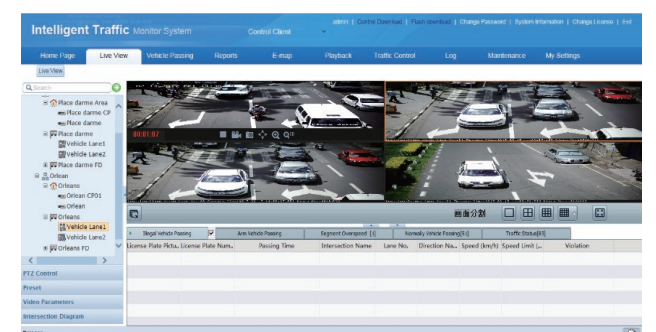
Intelligent Traffic Monitor System

Control Client

admin | Control Download | Flash download | Change Password | System Information | Change License | Exit

Home Page | Live View | Vehicle Passing | Reports | E-map | Playback | Traffic Control | Log | Maintenance | My Settings

Live View

Search

Place darme Area
Place darme CP
Place darme
Place darme
Vehicle Lane1
Vehicle Lane2
Place darme FD
Orlean
Orleans
Orlean CP01
Orlean
Orleans
Vehicle Lane1
Vehicle Lane2
Orleans FD

PTZ Control
Preset
Video Parameters
Intersection Diagram

00:01:07

画面分割

Illegal Vehicle Passing | Arm Vehicle Passing | Segment Overspeed [0] | Normally Vehicle Passing[51] | Traffic Status[45]

| License Plate Pictu... | License Plate Num... | Passing Time | Intersection Name | Lane No. | Direction Na... | Speed (km/h) | Speed Limit (... | Violation |
|---|---|---|---|---|---|---|---|---|